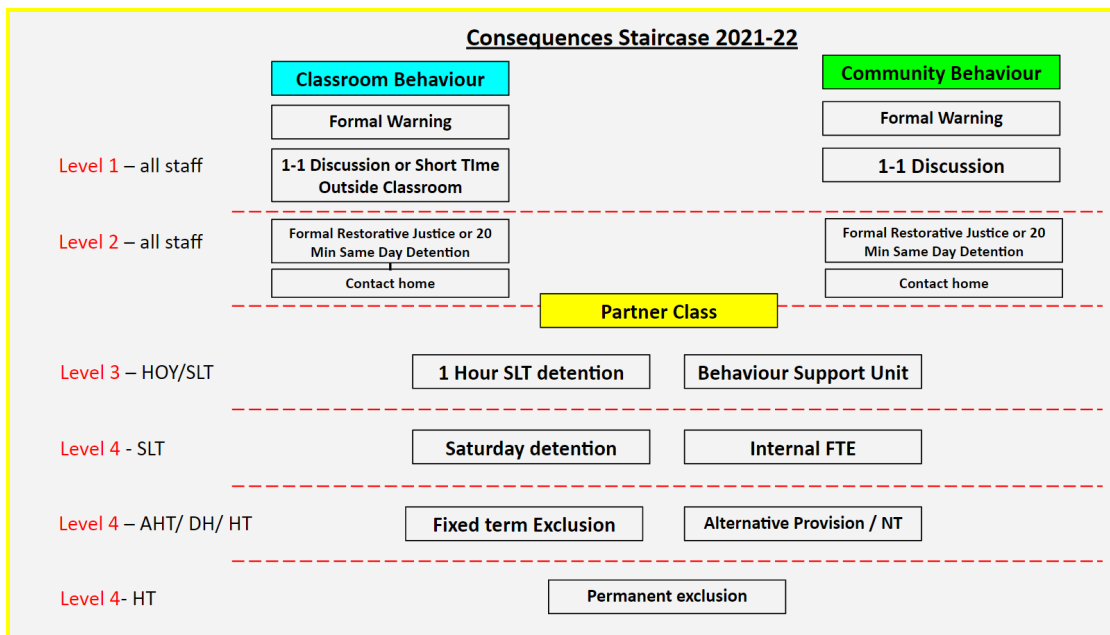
Consequences Staircase 2021-22

Classroom Behaviour

Formal Warning

1-1 Discussion or Short TIme Outside Classroom

Community Behaviour

Formal Warning

1-1 Discussion

Level 1 – all staff

Level 2 – all staff

Formal Restorative Justice or 20 Min Same Day Detention

Contact home

Formal Restorative Justice or 20 Min Same Day Detention

Contact home

Partner Class

Level 3 – HOY/SLT

1 Hour SLT detention

Behaviour Support Unit

Level 4 - SLT

Saturday detention

Internal FTE

Level 4 – AHT/ DH/ HT

Fixed term Exclusion

Alternative Provision / NT

Level 4- HT

Permanent exclusion